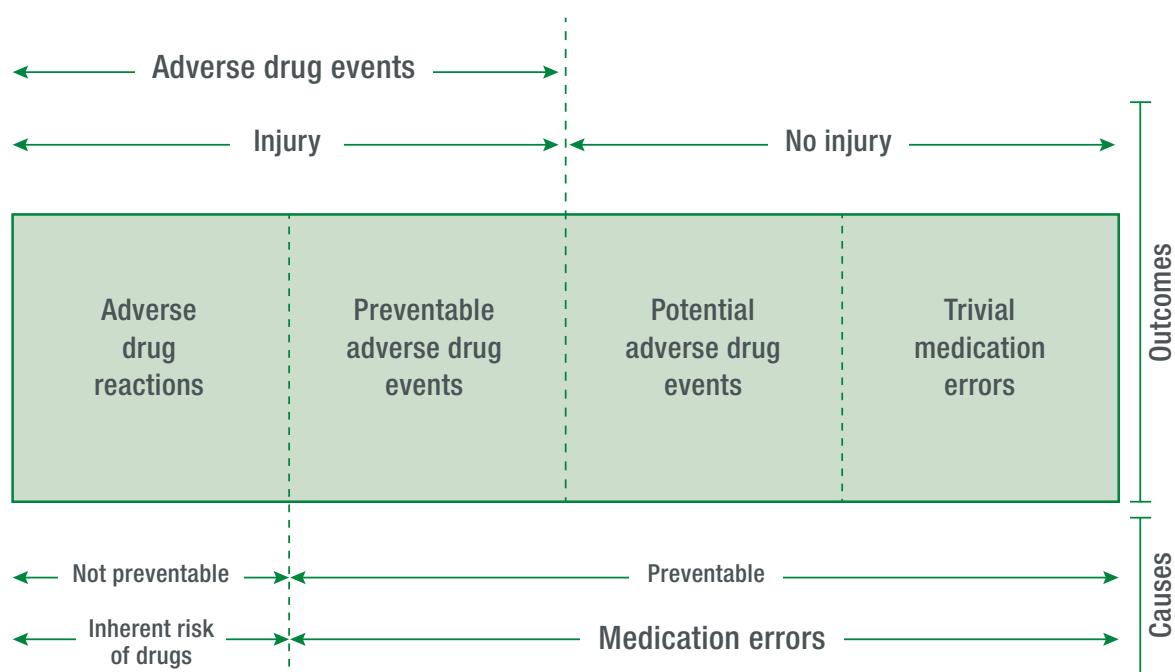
Adverse drug events

Injury

No injury

Adverse drug reactions

Preventable adverse drug events

Potential adverse drug events

Trivial medication errors

Outcomes

Not preventable

Preventable

Inherent risk of drugs

Medication errors

Causes